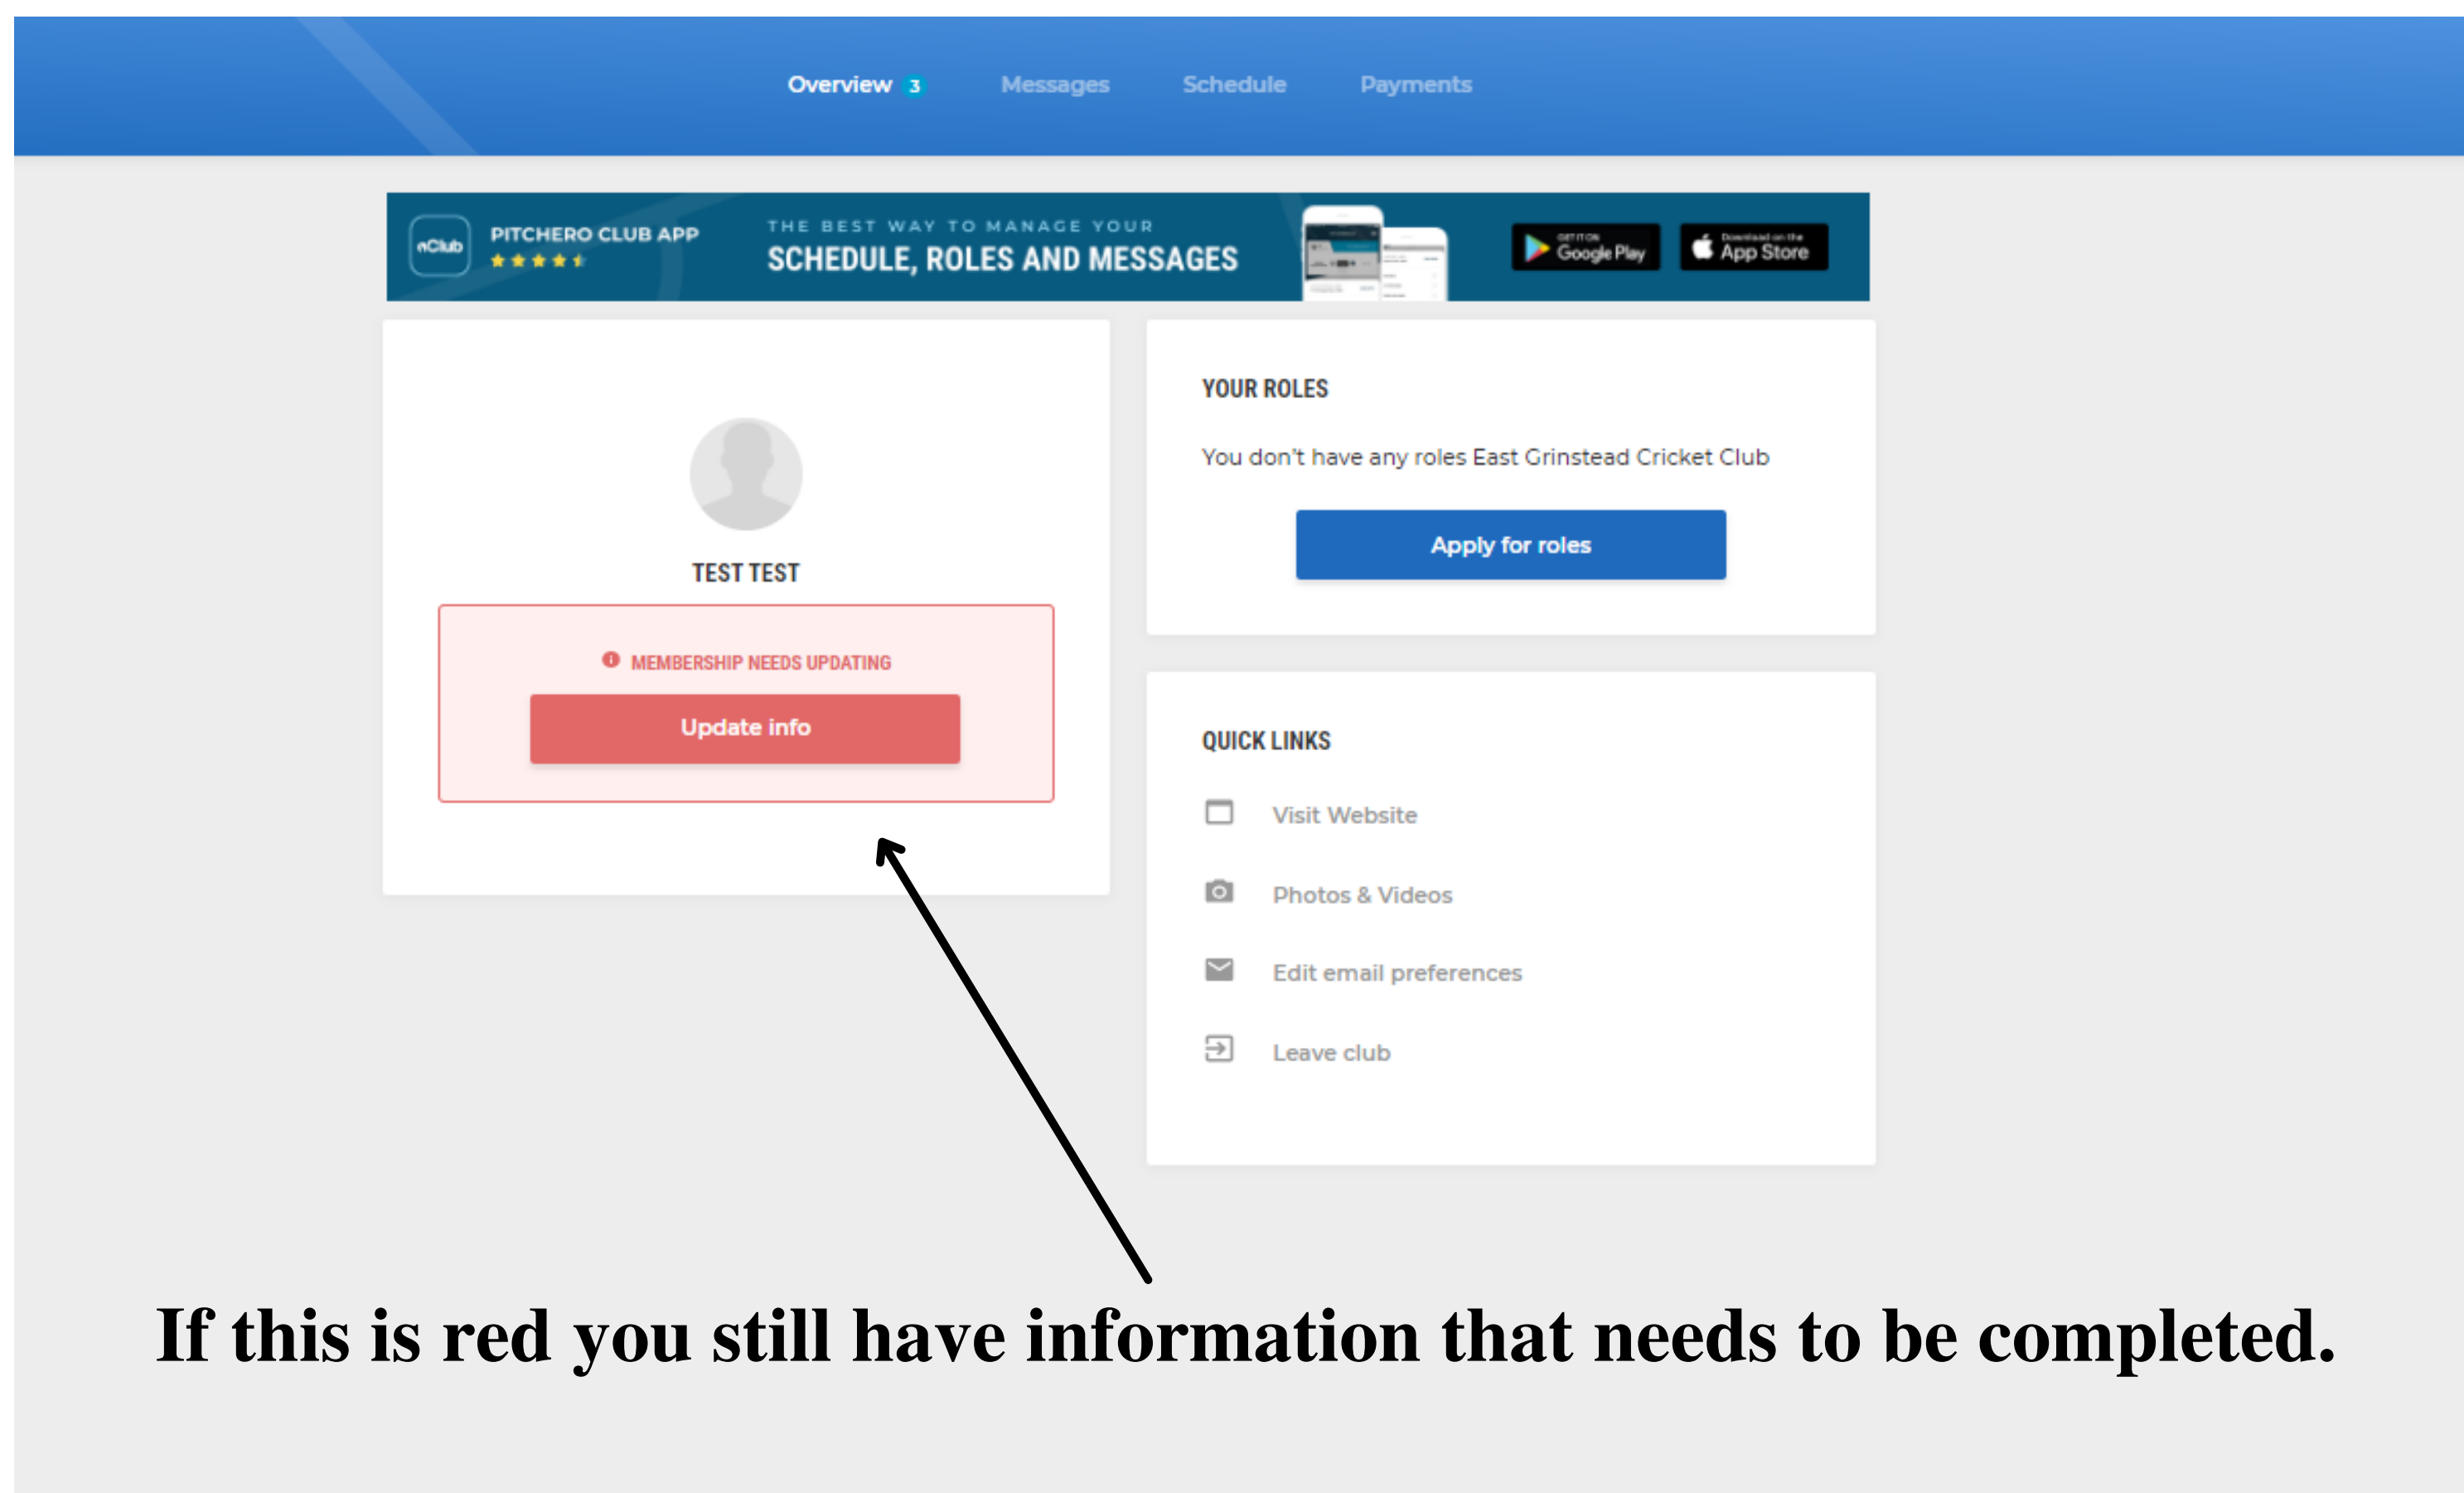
Overview 3 Messages Schedule Payments

pClub PITCHERO CLUB APP

THE BEST WAY TO MANAGE YOUR
SCHEDULE, ROLES AND MESSAGES

GET IT ON Google Play

Download on the App Store

TEST TEST

MEMBERSHIP NEEDS UPDATING

Update info

YOUR ROLES

You don't have any roles East Grinstead Cricket Club

Apply for roles

QUICK LINKS

Visit Website

Photos & Videos

Edit email preferences

Leave club

If this is red you still have information that needs to be completed.